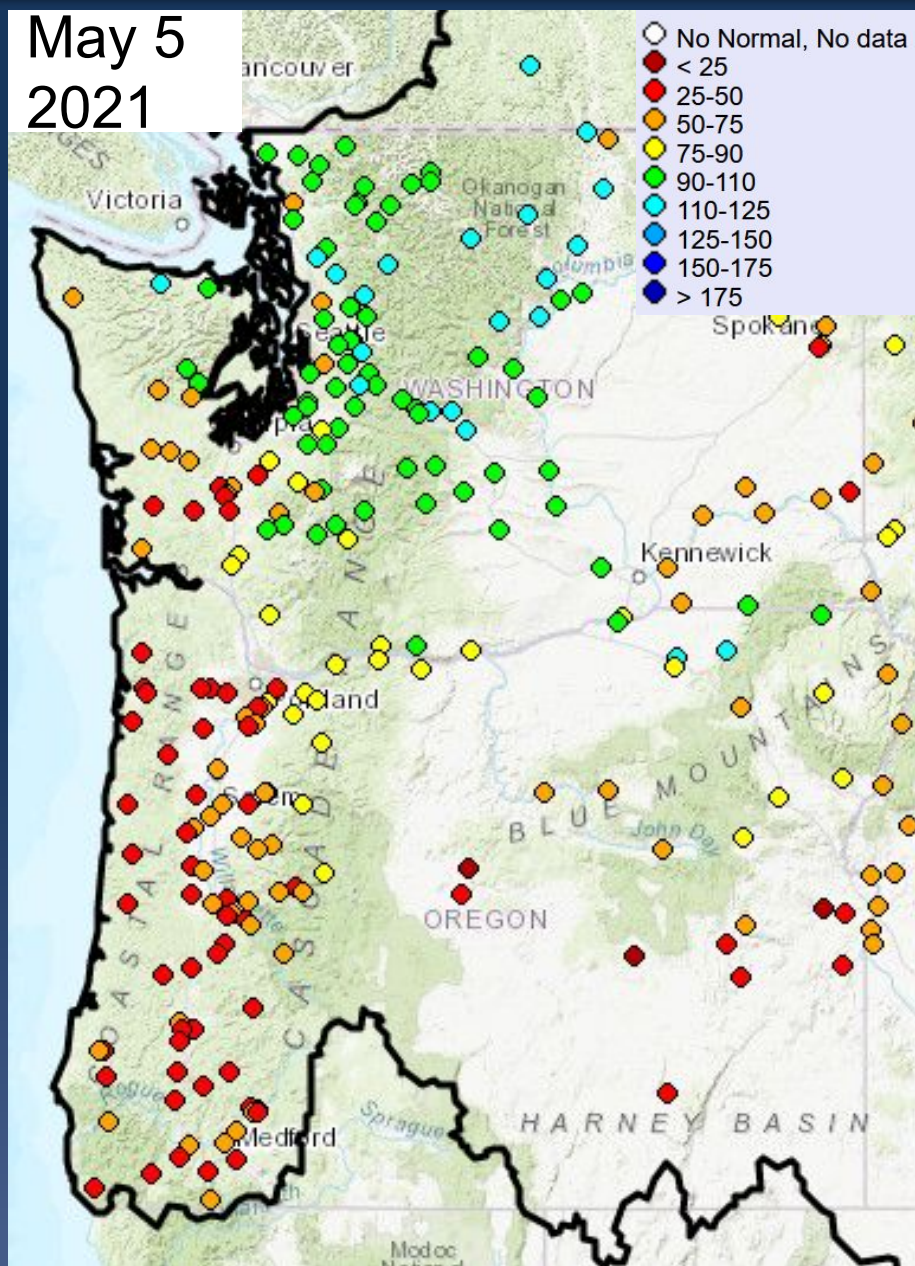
May 5
2021

No Normal, No data
< 25
25-50
50-75
75-90
90-110
110-125
125-150
150-175
> 175

ancouver
Victoria
Okanogan National Forest
Columbia
Spokane
Seattle
WASHINGTON
Olympia
Kennewick
Portland
Salem
BLUE MOUNTAINS
John Day
OREGON
COAST RANGE
CASCADE RANGE
HARNEY BASIN
Sprague
Rogue
Medford
Modoc National